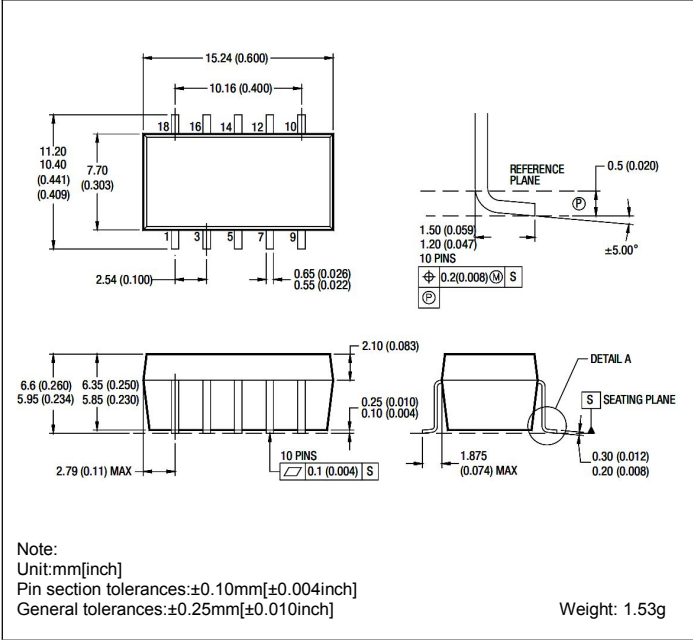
15.24 (0.600)
10.16 (0.400)
18 16 14 12 10
11.20
10.40
(0.441)
(0.409)
7.70
(0.303)
1 3 5 7 9
2.54 (0.100)
0.65 (0.026)
0.55 (0.022)
REFERENCE PLANE
0.5 (0.020)
Ⓟ
1.50 (0.059)
1.20 (0.047)
10 PINS
±5.00°
⊕ 0.2(0.008) Ⓜ S
Ⓟ
2.10 (0.083)
6.6 (0.260)
5.95 (0.234)
6.35 (0.250)
5.85 (0.230)
0.25 (0.010)
0.10 (0.004)
10 PINS
▱ 0.1 (0.004) S
2.79 (0.11) MAX
DETAIL A
S SEATING PLANE
1.875
(0.074) MAX
0.30 (0.012)
0.20 (0.008)

Note:
Unit:mm[inch]
Pin section tolerances:±0.10mm[±0.004inch]
General tolerances:±0.25mm[±0.010inch]

Weight: 1.53g